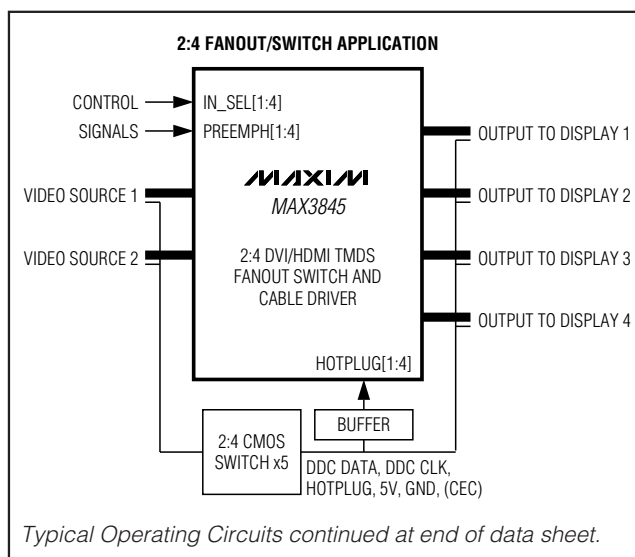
2:4 FANOUT/SWITCH APPLICATION

CONTROL
SIGNALS

IN_SEL[1:4]
PREEMPH[1:4]

OUTPUT TO DISPLAY 1

MAXIM
MAX3845

VIDEO SOURCE 1

OUTPUT TO DISPLAY 2

VIDEO SOURCE 2

2:4 DVI/HDMI TMDS FANOUT SWITCH AND CABLE DRIVER

OUTPUT TO DISPLAY 3

OUTPUT TO DISPLAY 4

HOTPLUG[1:4]

BUFFER

2:4 CMOS SWITCH x5

DDC DATA, DDC CLK, HOTPLUG, 5V, GND, (CEC)

Typical Operating Circuits continued at end of data sheet.